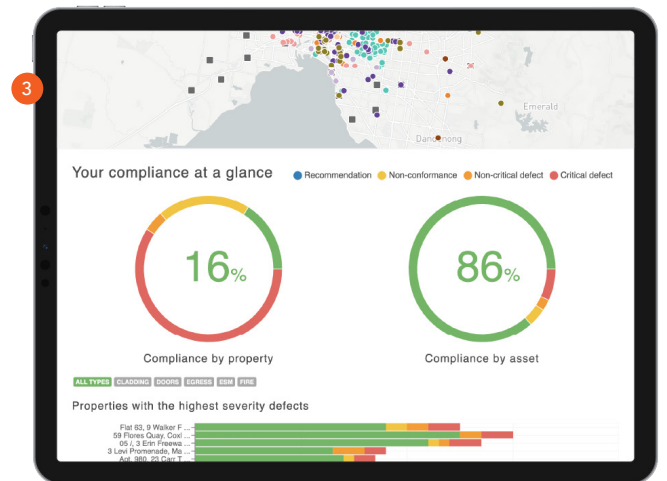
3

Emerald

Dandenong

Your compliance at a glance

Recommendation Non-conformance Non-critical defect Critical defect

16%

Compliance by property

86%

Compliance by asset

ALL TYPES CLADDING DOORS EGRESS ESM FIRE

Properties with the highest severity defects

Flat 63, 9 Walker F ...
59 Flores Quay, Coxl ...
05 /, 3 Erin Freewa ...
3 Levi Promenade, Ma ...
Apt. 980, 23 Carr T ...